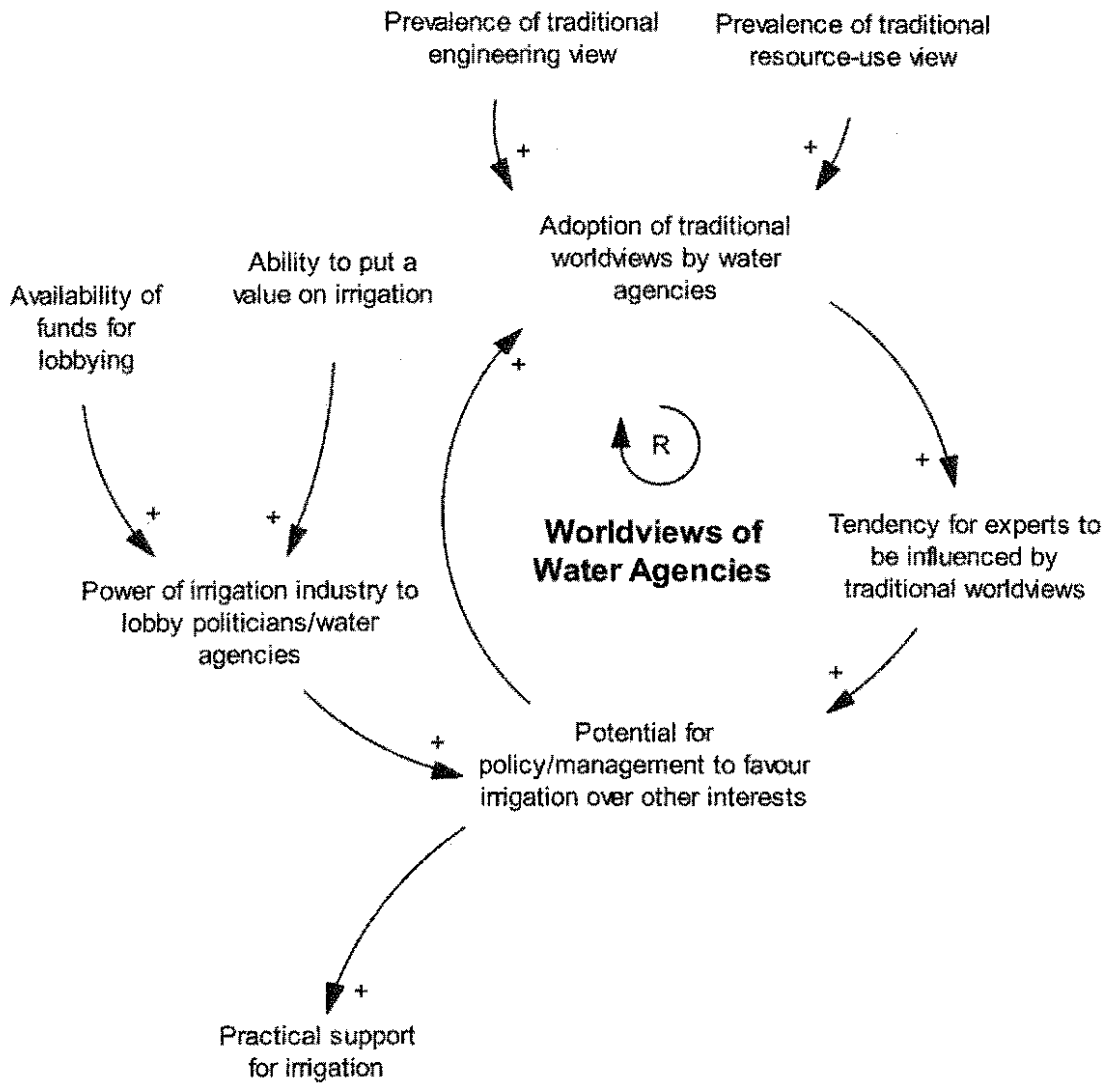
Prevalence of traditional engineering view

Prevalence of traditional resource-use view

+

+

Adoption of traditional worldviews by water agencies

Ability to put a value on irrigation

Availability of funds for lobbying

+

R

+

Worldviews of Water Agencies

+

+

Tendency for experts to be influenced by traditional worldviews

Power of irrigation industry to lobby politicians/water agencies

+

+

Potential for policy/management to favour irrigation over other interests

+

Practical support for irrigation